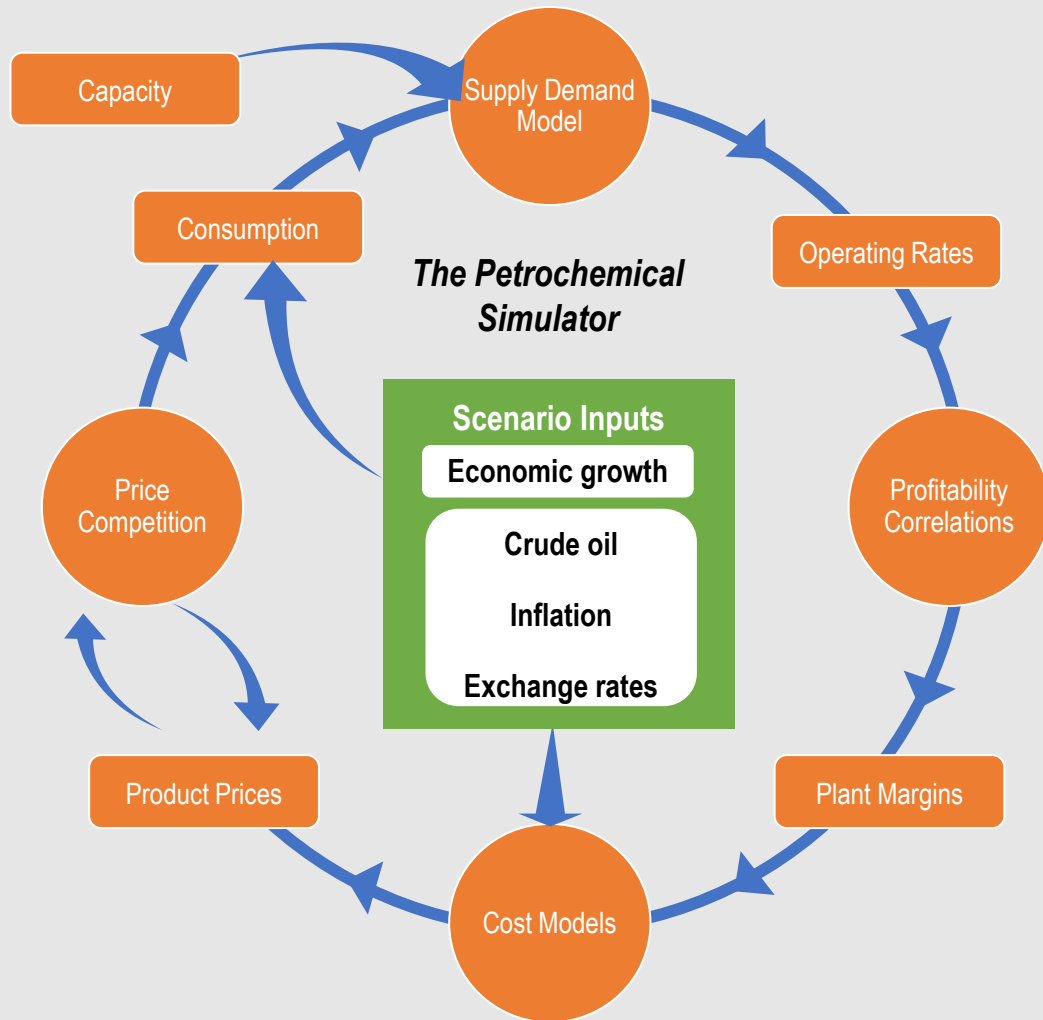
Capacity

Supply Demand Model

Consumption

The Petrochemical Simulator

Operating Rates

Scenario Inputs

Economic growth

Crude oil

Inflation

Exchange rates

Price Competition

Profitability Correlations

Plant Margins

Product Prices

Cost Models